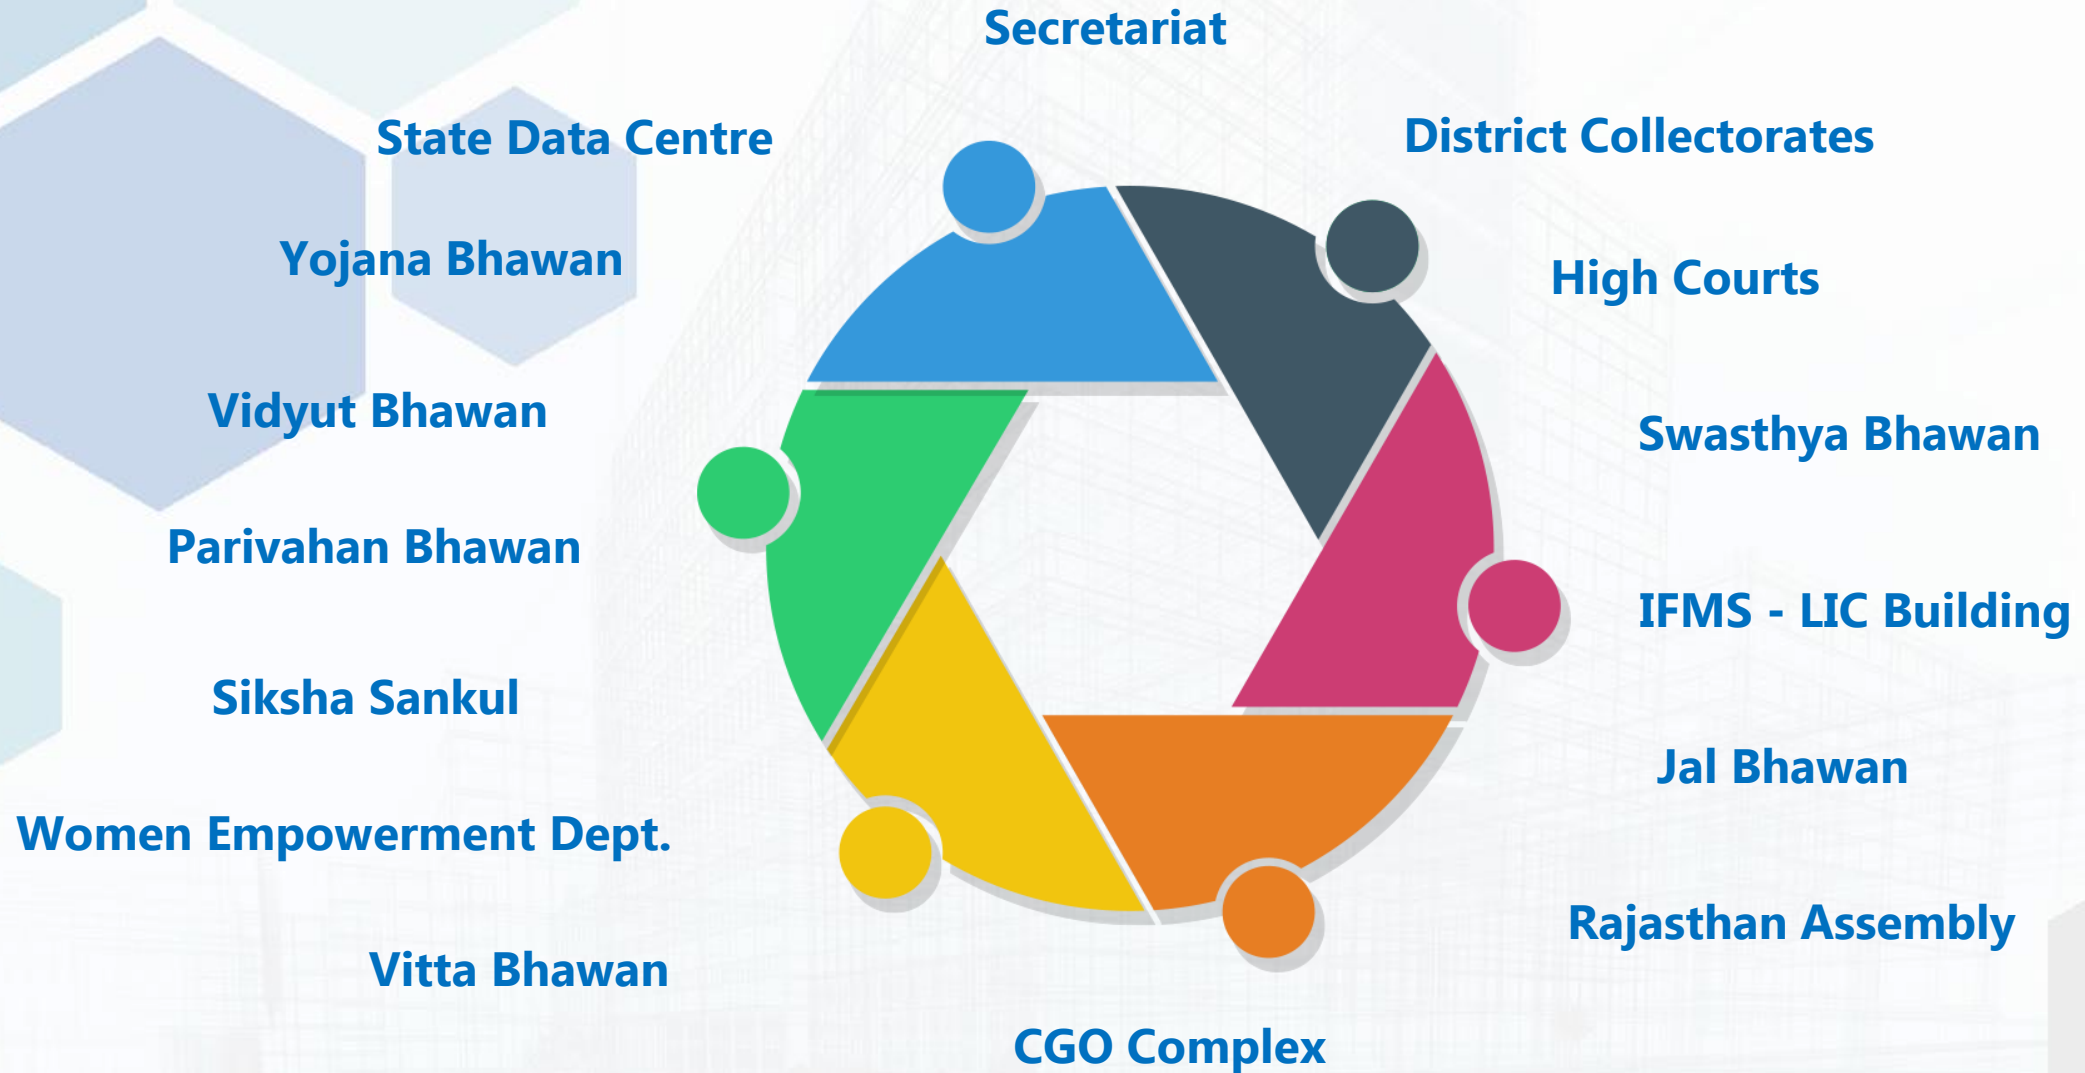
Secretariat

State Data Centre

District Collectorates

Yojana Bhawan

High Courts

Vidyut Bhawan

Swasthya Bhawan

Parivahan Bhawan

IFMS - LIC Building

Siksha Sankul

Jal Bhawan

Women Empowerment Dept.

Rajasthan Assembly

Vitta Bhawan

CGO Complex